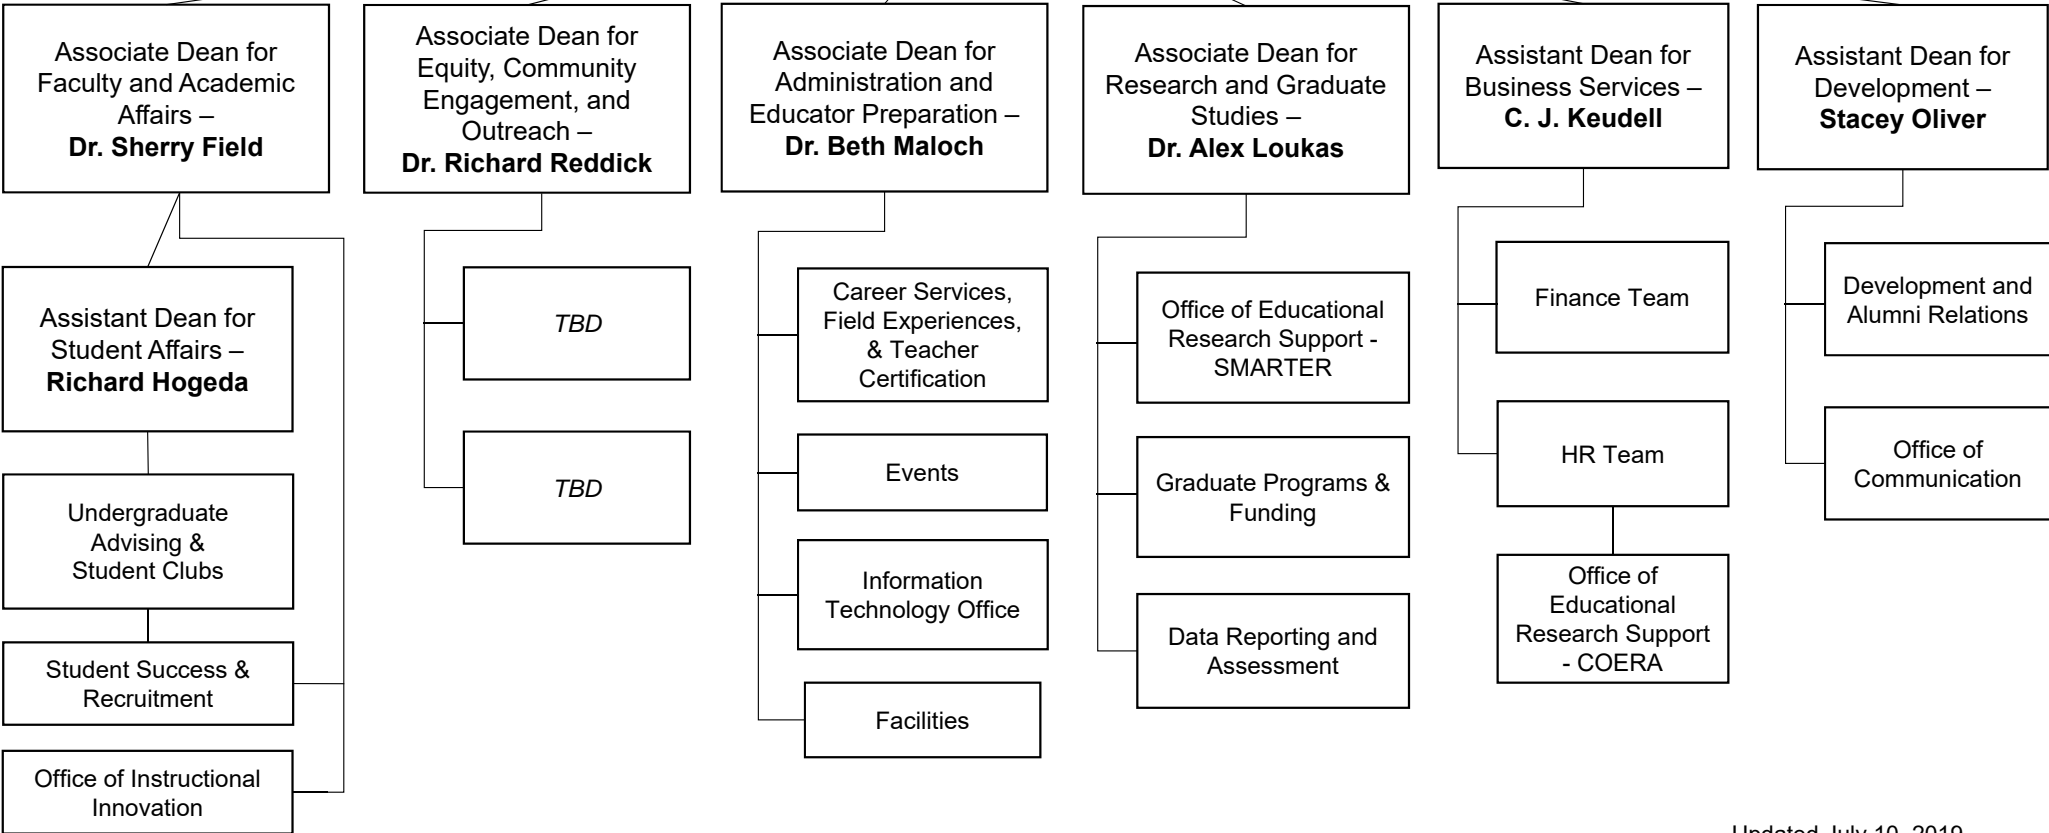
Associate Dean for Faculty and Academic Affairs – **Dr. Sherry Field**

Assistant Dean for Student Affairs – **Richard Hogeda**

Undergraduate Advising & Student Clubs

Student Success & Recruitment

Office of Instructional Innovation

Associate Dean for Equity, Community Engagement, and Outreach – **Dr. Richard Reddick**

*TBD*

*TBD*

Associate Dean for Administration and Educator Preparation – **Dr. Beth Maloch**

Career Services, Field Experiences, & Teacher Certification

Events

Information Technology Office

Facilities

Associate Dean for Research and Graduate Studies – **Dr. Alex Loukas**

Office of Educational Research Support - SMARTER

Graduate Programs & Funding

Data Reporting and Assessment

Assistant Dean for Business Services – **C. J. Keudell**

Finance Team

HR Team

Office of Educational Research Support - COERA

Assistant Dean for Development – **Stacey Oliver**

Development and Alumni Relations

Office of Communication

Updated July 10, 2019